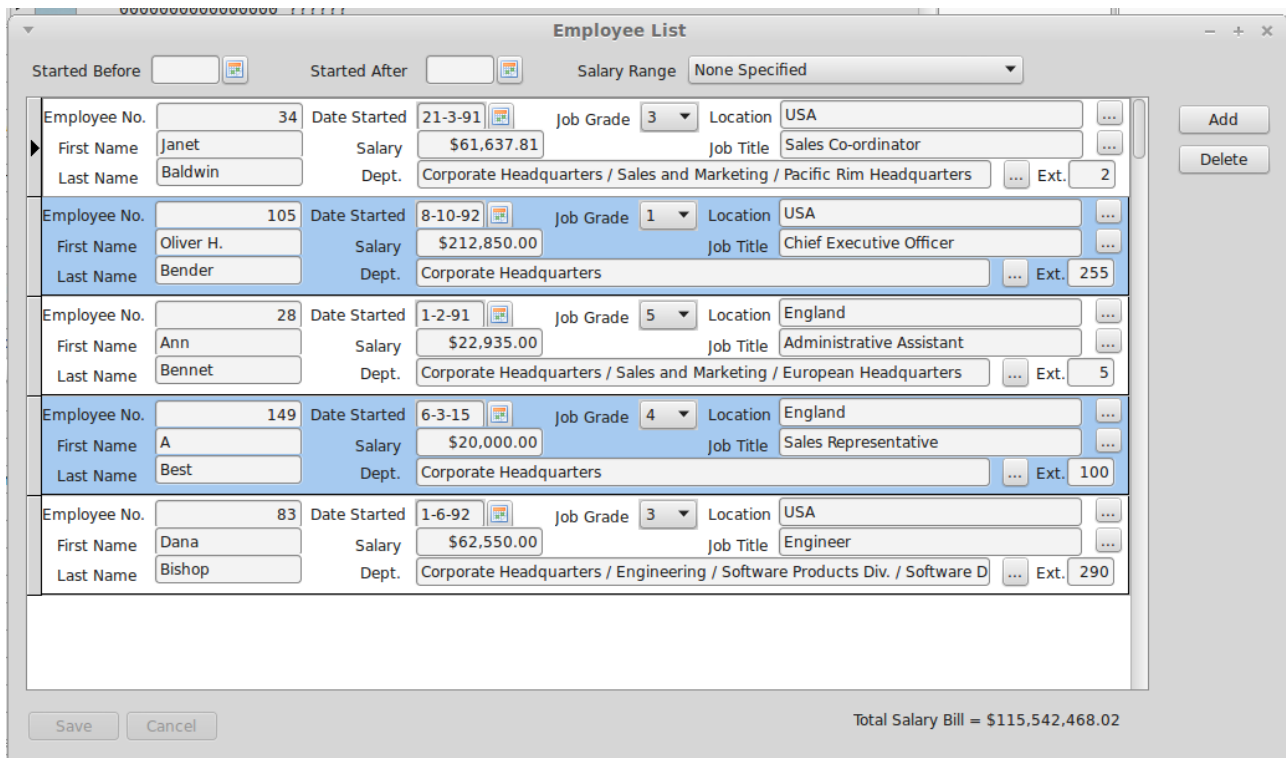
Employee List

Started Before
Started After
Salary Range None Specified

Employee No. 34 Date Started 21-3-91 Job Grade 3 Location USA ...
First Name Janet Salary $61,637.81 Job Title Sales Co-ordinator ...
Last Name Baldwin Dept. Corporate Headquarters / Sales and Marketing / Pacific Rim Headquarters ... Ext. 2

Employee No. 105 Date Started 8-10-92 Job Grade 1 Location USA ...
First Name Oliver H. Salary $212,850.00 Job Title Chief Executive Officer ...
Last Name Bender Dept. Corporate Headquarters ... Ext. 255

Employee No. 28 Date Started 1-2-91 Job Grade 5 Location England ...
First Name Ann Salary $22,935.00 Job Title Administrative Assistant ...
Last Name Bennet Dept. Corporate Headquarters / Sales and Marketing / European Headquarters ... Ext. 5

Employee No. 149 Date Started 6-3-15 Job Grade 4 Location England ...
First Name A Salary $20,000.00 Job Title Sales Representative ...
Last Name Best Dept. Corporate Headquarters ... Ext. 100

Employee No. 83 Date Started 1-6-92 Job Grade 3 Location USA ...
First Name Dana Salary $62,550.00 Job Title Engineer ...
Last Name Bishop Dept. Corporate Headquarters / Engineering / Software Products Div. / Software D ... Ext. 290

Add
Delete

Save Cancel

Total Salary Bill = $115,542,468.02